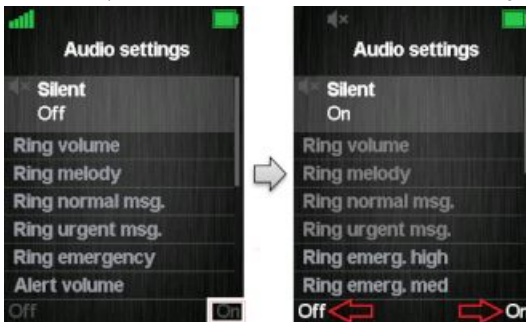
Audio settings

Silent
Off

Ring volume
Ring melody
Ring normal msg.
Ring urgent msg.
Ring emergency
Alert volume
Off On

Audio settings

Silent
On

Ring volume
Ring melody
Ring normal msg.
Ring urgent msg.
Ring emerg. high
Ring emerg. med
Off On